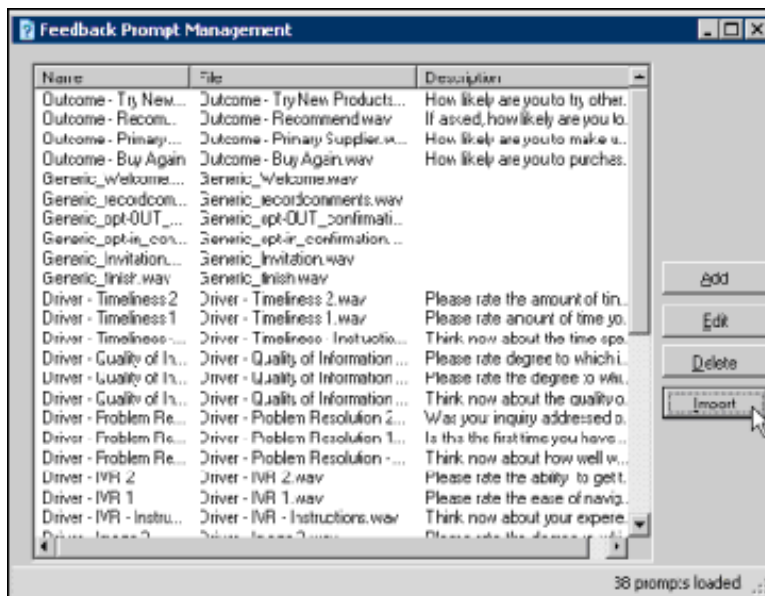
Feedback Prompt Management

| Name | File | Description |
|---|---|---|
| Outcome - Try New... | Outcome - Try New Products... | How likely are you to try other... |
| Outcome - Recom... | Outcome - Recommend.wav | If asked, how likely are you to... |
| Outcome - Primary... | Outcome - Primary Supplier.w... | How likely are you to make u... |
| Outcome - Buy Again | Outcome - Buy Again.wav | How likely are you to purchas... |
| Generic_Welcome.... | Generic_Welcome.wav | |
| Generic_recordcom... | Generic_recordcomments.wav | |
| Generic_opt-OUT_... | Generic_opt-OUT_confirmati... | |
| Generic_opt-in_con... | Generic_opt-in_confirmation... | |
| Generic_Invitation... | Generic_Invitation.wav | |
| Generic_finish.wav | Generic_finish.wav | |
| Driver - Timeliness 2 | Driver - Timeliness 2.wav | Please rate the amount of tim... |
| Driver - Timeliness 1 | Driver - Timeliness 1.wav | Please rate amount of time yo... |
| Driver - Timeliness -... | Driver - Timeliness - Instructio... | Think now about the time spe... |
| Driver - Quality of In... | Driver - Quality of Information ... | Please rate degree to which i... |
| Driver - Quality of In... | Driver - Quality of Information ... | Please rate the degree to whi... |
| Driver - Quality of In... | Driver - Quality of Information ... | Think now about the quality o... |
| Driver - Problem Re... | Driver - Problem Resolution 2... | Was your inquiry addressed o... |
| Driver - Problem Re... | Driver - Problem Resolution 1... | Is this the first time you have ... |
| Driver - Problem Re... | Driver - Problem Resolution - ... | Think now about how well w... |
| Driver - IVR 2 | Driver - IVR 2.wav | Please rate the ability to get t... |
| Driver - IVR 1 | Driver - IVR 1.wav | Please rate the ease of navig... |
| Driver - IVR - Instru... | Driver - IVR - Instructions.wav | Think now about your experie... |
| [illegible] | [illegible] | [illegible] |

Add
Edit
Delete
Import

38 prompts loaded